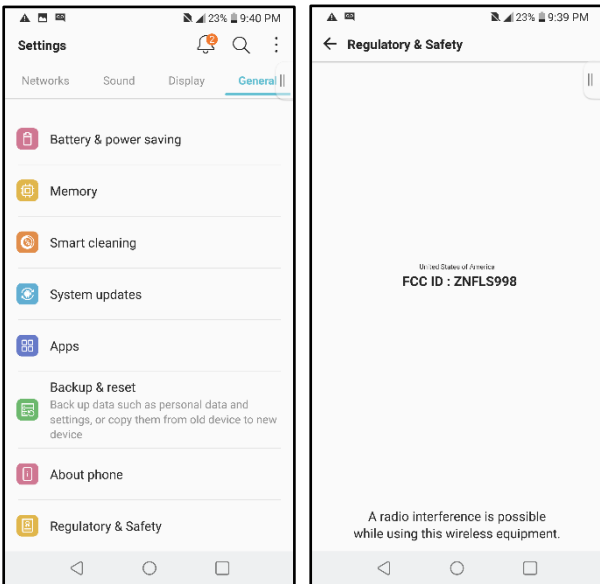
23% 9:40 PM

Settings

2

Networks Sound Display General

Battery & power saving

Memory

Smart cleaning

System updates

Apps

Backup & reset
Back up data such as personal data and settings, or copy them from old device to new device

About phone

Regulatory & Safety

23% 9:39 PM

Regulatory & Safety

United States of America
FCC ID : ZNFLS998

A radio interference is possible while using this wireless equipment.